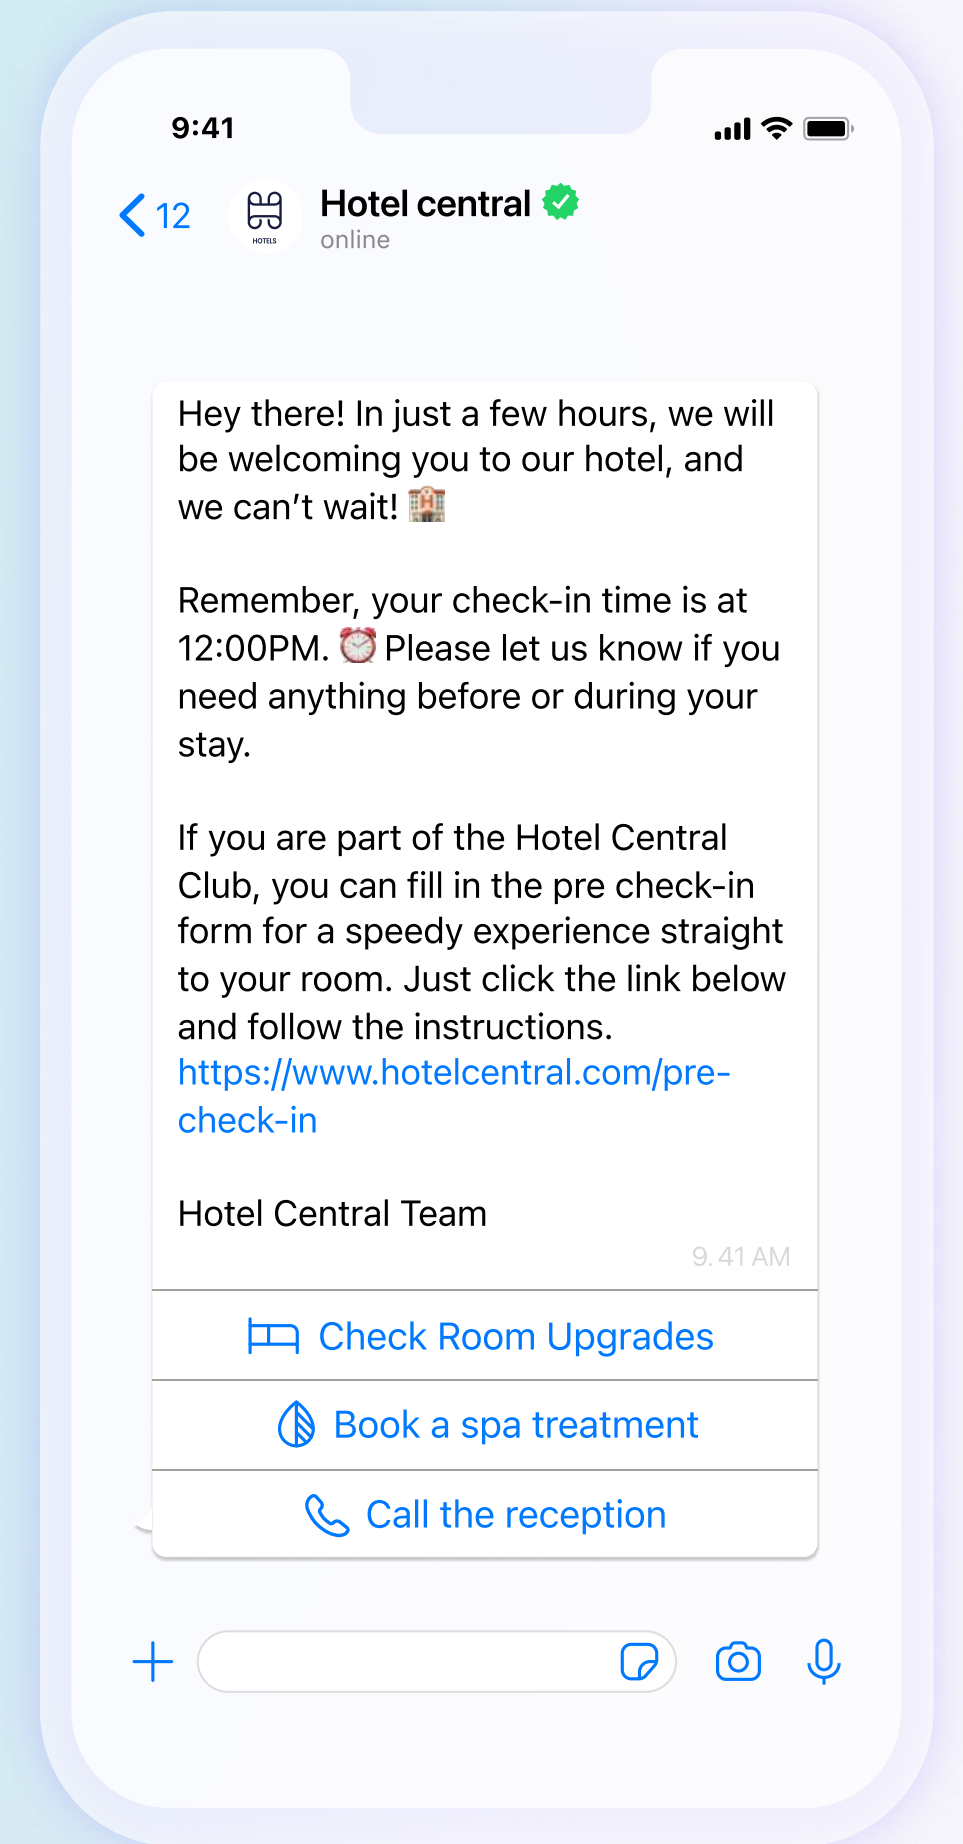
9:41

12

HOTELS

Hotel central
online

Hey there! In just a few hours, we will be welcoming you to our hotel, and we can’t wait! 🏨

Remember, your check-in time is at 12:00PM. ⏰ Please let us know if you need anything before or during your stay.

If you are part of the Hotel Central Club, you can fill in the pre check-in form for a speedy experience straight to your room. Just click the link below and follow the instructions. https://www.hotelcentral.com/pre-check-in

Hotel Central Team

9. 41 AM

Check Room Upgrades

Book a spa treatment

Call the reception